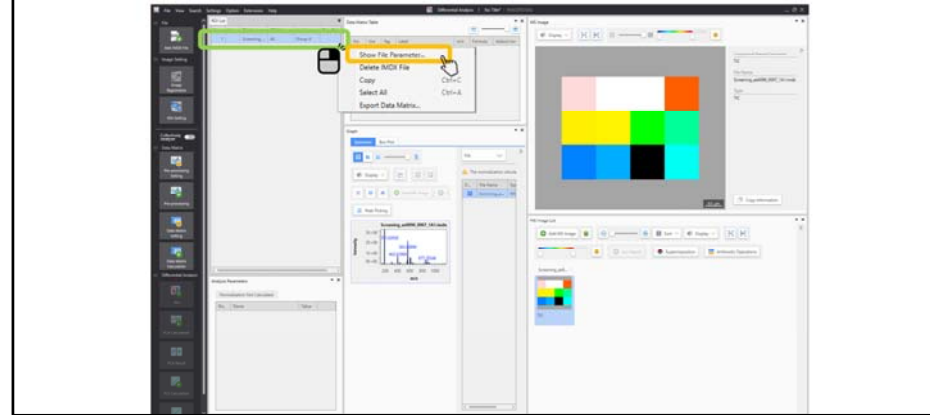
Show File Parameter...
Delete IMDX File
Copy Ctrl+C
Select All Ctrl+A
Export Data Matrix...

File View Search Settings Option Extension Help
Differential Analysis
Data Matrix Table
MS Image
Graph
Analysis Parameters
Normalization: Not Calculated
No. Name Value
MS Image List
Add MS Image
Sort
Display
Superimposition
Arithmetic Operations
Copy Information